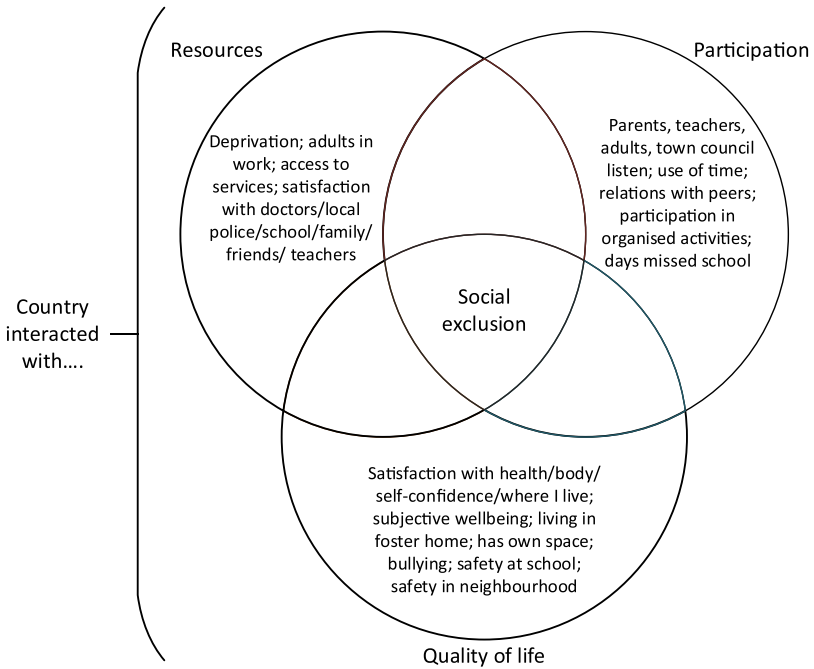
Country interacted with….

Resources

Deprivation; adults in work; access to services; satisfaction with doctors/local police/school/family/ friends/ teachers

Participation

Parents, teachers, adults, town council listen; use of time; relations with peers; participation in organised activities; days missed school

Social exclusion

Satisfaction with health/body/ self-confidence/where I live; subjective wellbeing; living in foster home; has own space; bullying; safety at school; safety in neighbourhood

Quality of life